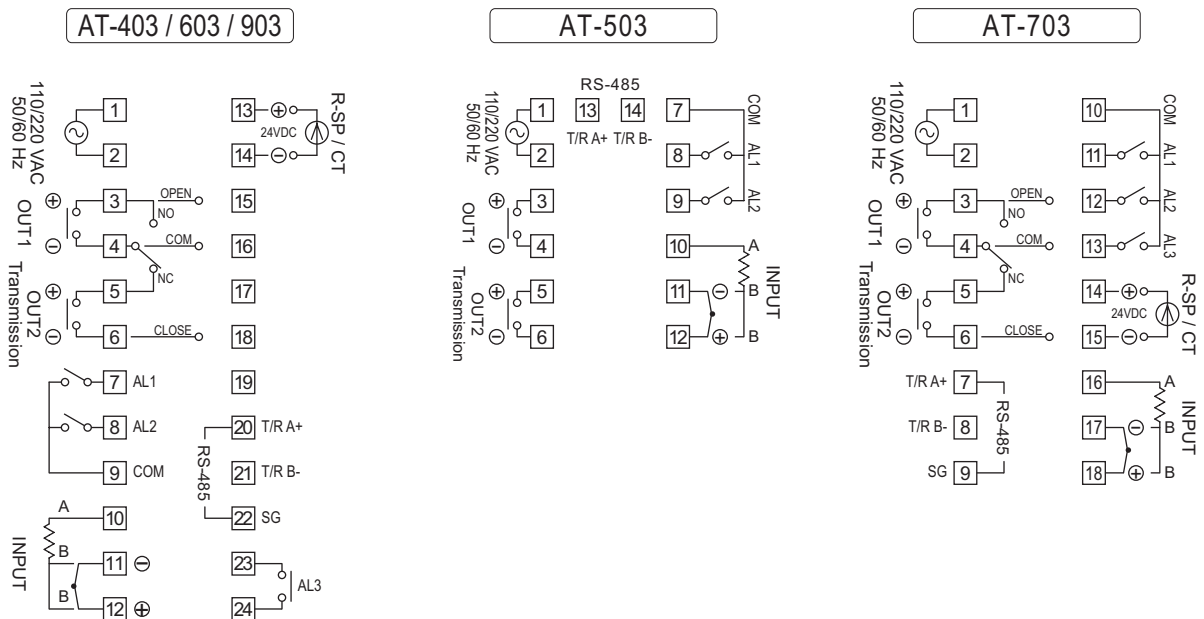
AT-403 / 603 / 903

110/220 VAC 50/60 Hz
1
2
OUT1
⊕
⊖
3
4
OPEN
NO
COM
NC
OUT2 Transmission
⊕
⊖
5
6
CLOSE
7 AL1
8 AL2
9 COM
INPUT
A
B
B
10
11 ⊖
12 ⊕
13 ⊕
14 ⊖
24VDC
R-SP / CT
15
16
17
18
19
20 T/R A+
21 T/R B-
22 SG
RS-485
23
24
AL3

AT-503

110/220 VAC 50/60 Hz
1
2
RS-485
13 T/R A+
14 T/R B-
OUT1
⊕
⊖
3
4
OUT2 Transmission
⊕
⊖
5
6
7
8
9
COM
AL1
AL2
10
11
12
A
B
B
⊖
⊕
INPUT

AT-703

110/220 VAC 50/60 Hz
1
2
OUT1
⊕
⊖
3
4
OPEN
NO
COM
NC
OUT2 Transmission
⊕
⊖
5
6
CLOSE
T/R A+ 7
T/R B- 8
SG 9
RS-485
10
11
12
13
COM
AL1
AL2
AL3
14 ⊕
15 ⊖
24VDC
R-SP / CT
16
17
18
A
B
B
⊖
⊕
INPUT